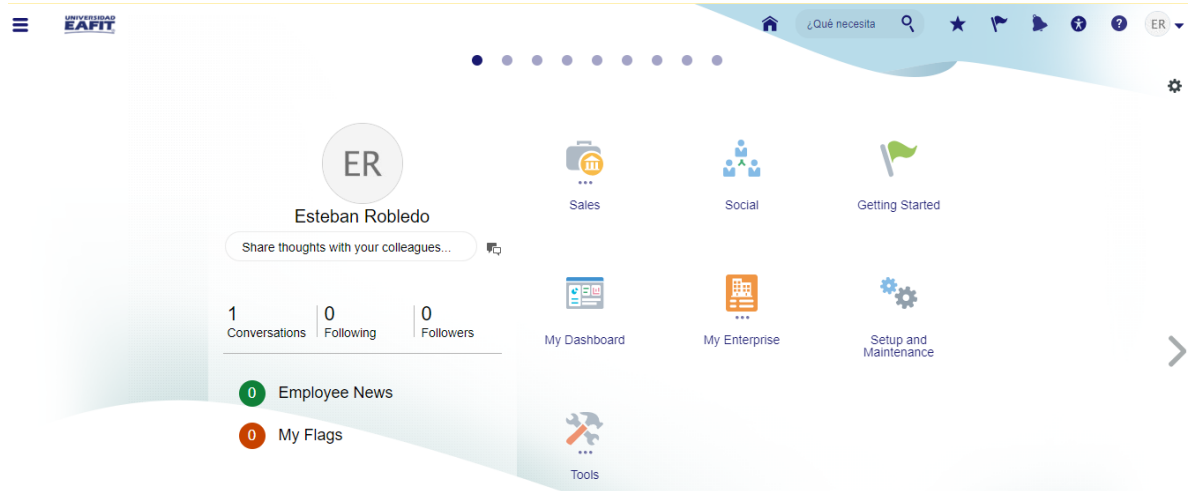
UNIVERSIDAD EAFIT

¿Qué necesita

ER

ER

Esteban Robledo

Share thoughts with your colleagues...

1 Conversations

0 Following

0 Followers

0 Employee News

0 My Flags

Sales

Social

Getting Started

My Dashboard

My Enterprise

Setup and Maintenance

Tools